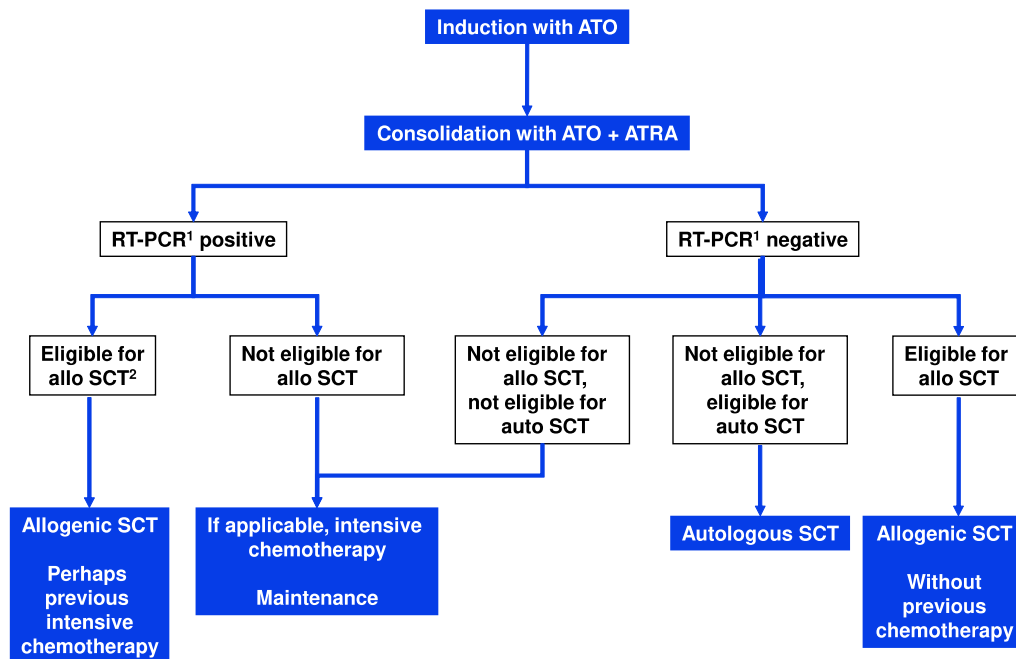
Induction with ATO

Consolidation with ATO + ATRA

RT-PCR$^1$ positive

RT-PCR$^1$ negative

Eligible for allo SCT$^2$

Not eligible for allo SCT

Not eligible for allo SCT, not eligible for auto SCT

Not eligible for allo SCT, eligible for auto SCT

Eligible for allo SCT

Allogenic SCT

Perhaps previous intensive chemotherapy

If applicable, intensive chemotherapy

Maintenance

Autologous SCT

Allogenic SCT

Without previous chemotherapy